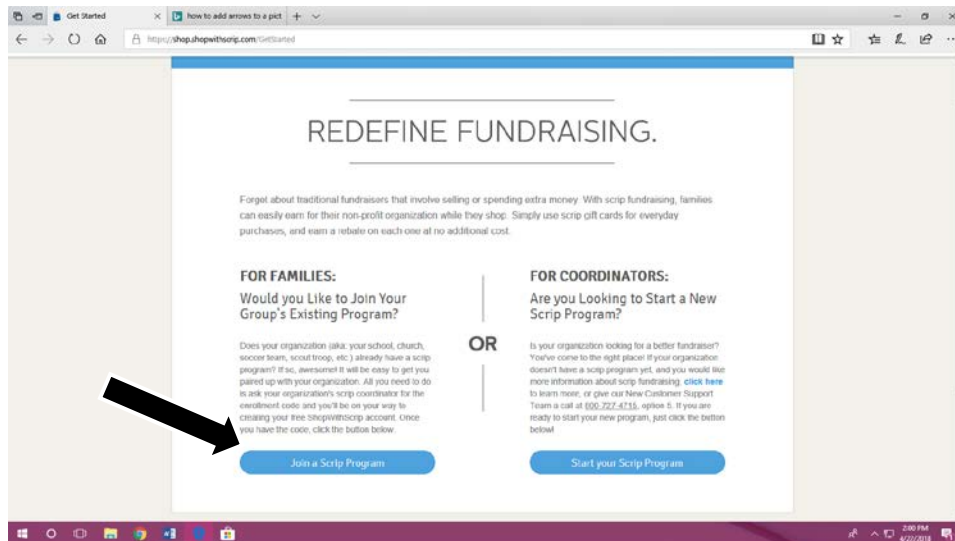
Get Started
how to add arrows to a pict

https://shop.shopwithscrip.com/GetStarted

REDEFINE FUNDRAISING.

Forget about traditional fundraisers that involve selling or spending extra money. With scrip fundraising, families can easily earn for their non-profit organization while they shop. Simply use scrip gift cards for everyday purchases, and earn a rebate on each one at no additional cost.

FOR FAMILIES:

Would you Like to Join Your Group's Existing Program?

Does your organization (aka: your school, church, soccer team, scout troop, etc.) already have a scrip program? If so, awesome! It will be easy to get you paired up with your organization. All you need to do is ask your organization's scrip coordinator for the enrollment code and you'll be on your way to creating your free ShopWithScrip account. Once you have the code, click the button below.

Join a Scrip Program

OR

FOR COORDINATORS:

Are you Looking to Start a New Scrip Program?

Is your organization looking for a better fundraiser? You've come to the right place! If your organization doesn't have a scrip program yet, and you would like more information about scrip fundraising, click here to learn more, or give our New Customer Support Team a call at 800.727.4715, option 6. If you are ready to start your new program, just click the button below!

Start your Scrip Program

2:00 PM
4/22/2018